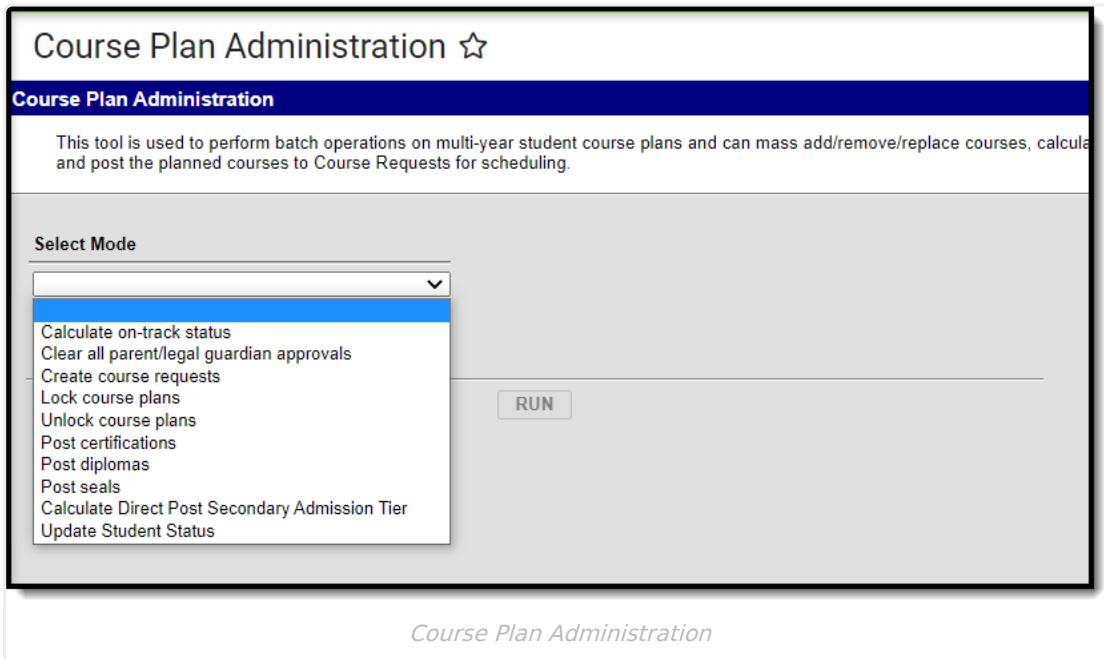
Course Plan Administration ☆

Course Plan Administration

This tool is used to perform batch operations on multi-year student course plans and can mass add/remove/replace courses, calcula and post the planned courses to Course Requests for scheduling.

Select Mode

Calculate on-track status
Clear all parent/legal guardian approvals
Create course requests
Lock course plans
Unlock course plans
Post certifications
Post diplomas
Post seals
Calculate Direct Post Secondary Admission Tier
Update Student Status

RUN

Course Plan Administration